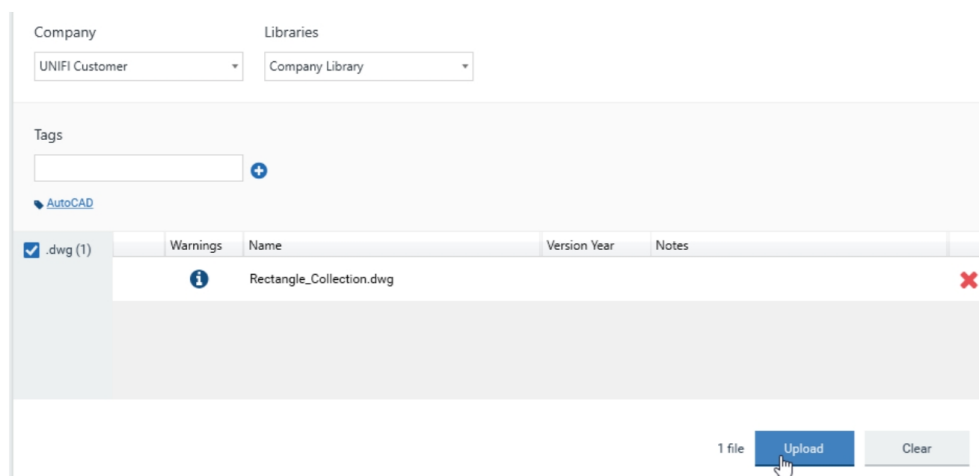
Company

UNIFI Customer

Libraries

Company Library

Tags

AutoCAD

.dwg (1)

| | Warnings | Name | Version Year | Notes |
|---|---|---|---|---|
| | | Rectangle_Collection.dwg | | |

1 file

Upload

Clear